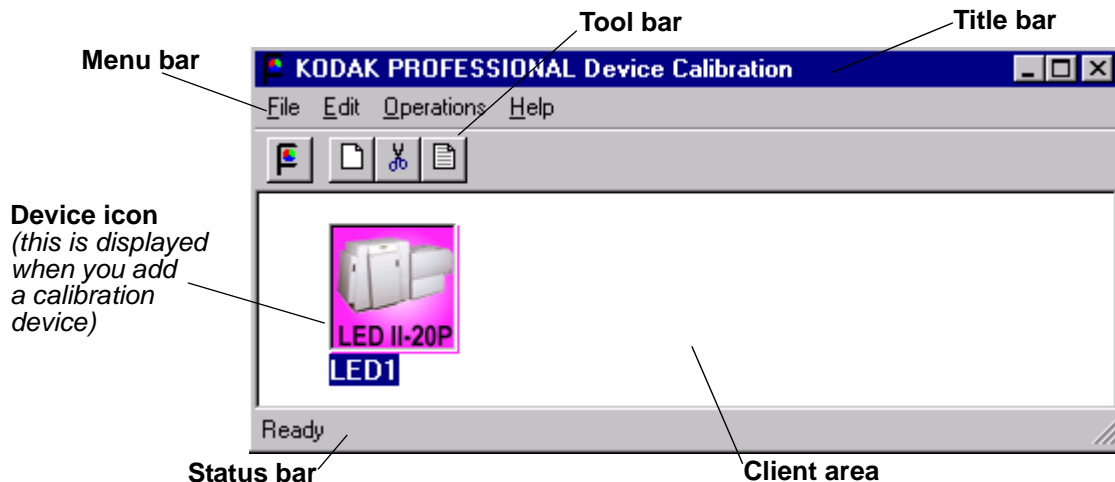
Tool bar

Title bar

Menu bar

KODAK PROFESSIONAL Device Calibration

File Edit Operations Help

Device icon
(this is displayed when you add a calibration device)

LED II-20P

LED1

Ready

Status bar

Client area